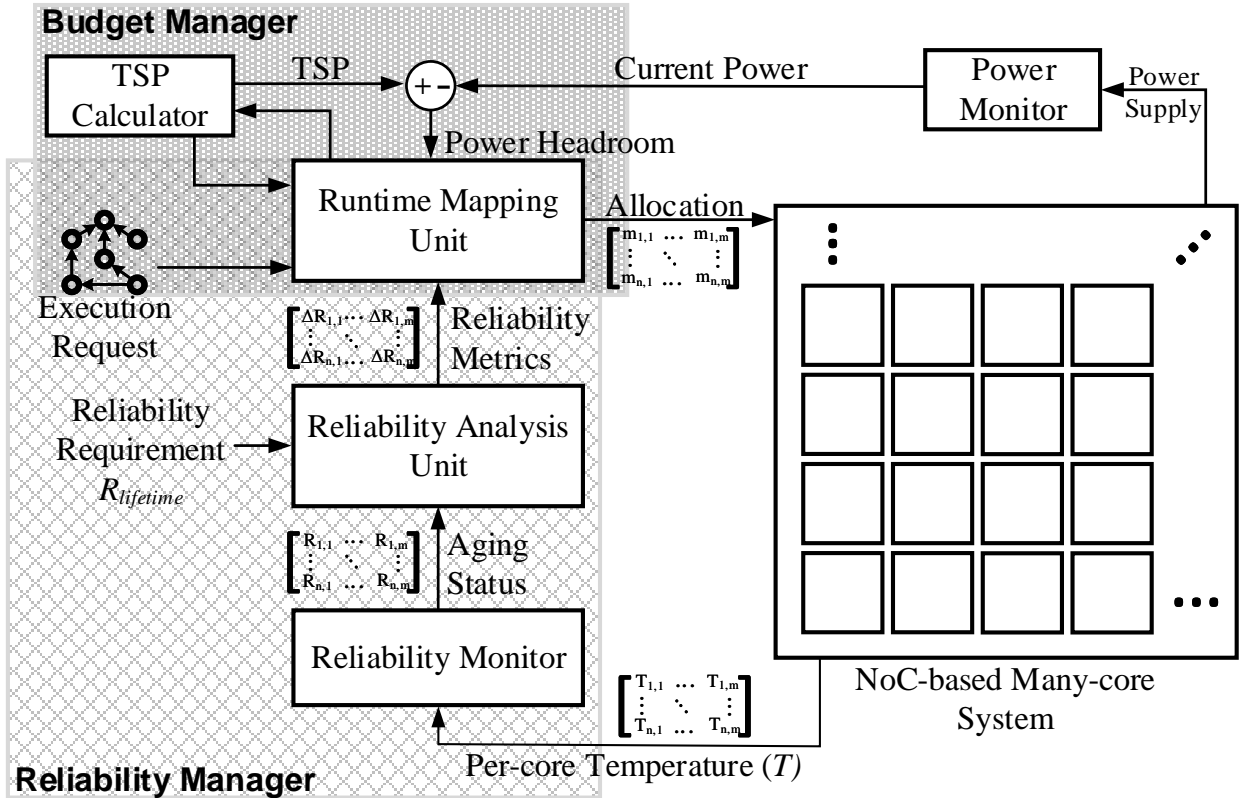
Budget Manager

TSP Calculator

TSP

+ -

Current Power

Power Monitor

Power Supply

Power Headroom

Runtime Mapping Unit

Allocation

$\begin{bmatrix} m_{1,1} & \cdots & m_{1,m} \\ \vdots & \ddots & \vdots \\ m_{n,1} & \cdots & m_{n,m} \end{bmatrix}$

Execution Request

$\begin{bmatrix} \Delta R_{1,1} & \cdots & \Delta R_{1,m} \\ \vdots & \ddots & \vdots \\ \Delta R_{n,1} & \cdots & \Delta R_{n,m} \end{bmatrix}$

Reliability Metrics

Reliability Requirement $R_{lifetime}$

Reliability Analysis Unit

$\begin{bmatrix} R_{1,1} & \cdots & R_{1,m} \\ \vdots & \ddots & \vdots \\ R_{n,1} & \cdots & R_{n,m} \end{bmatrix}$

Aging Status

Reliability Monitor

$\begin{bmatrix} T_{1,1} & \cdots & T_{1,m} \\ \vdots & \ddots & \vdots \\ T_{n,1} & \cdots & T_{n,m} \end{bmatrix}$

NoC-based Many-core System

Reliability Manager

Per-core Temperature ($T$)